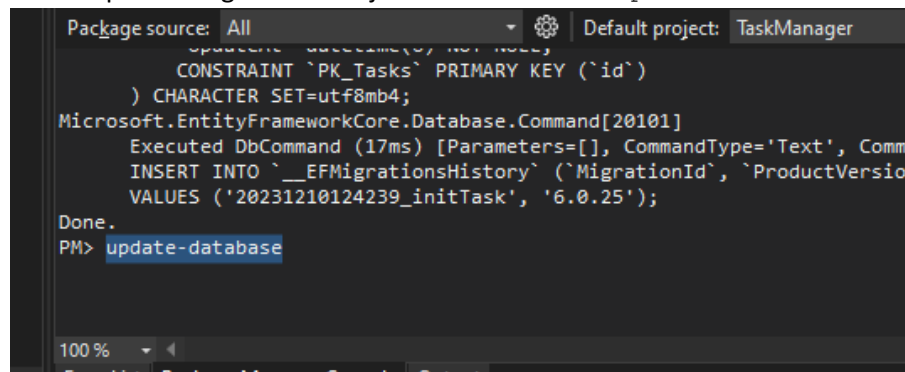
Package source: All

Default project: TaskManager

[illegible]
CONSTRAINT `PK_Tasks` PRIMARY KEY (`id`)
) CHARACTER SET=utf8mb4;
Microsoft.EntityFrameworkCore.Database.Command[20101]
Executed DbCommand (17ms) [Parameters=[], CommandType='Text', Comm
INSERT INTO `__EFMigrationsHistory` (`MigrationId`, `ProductVersio
VALUES ('20231210124239_initTask', '6.0.25');
Done.
PM> update-database

100 %